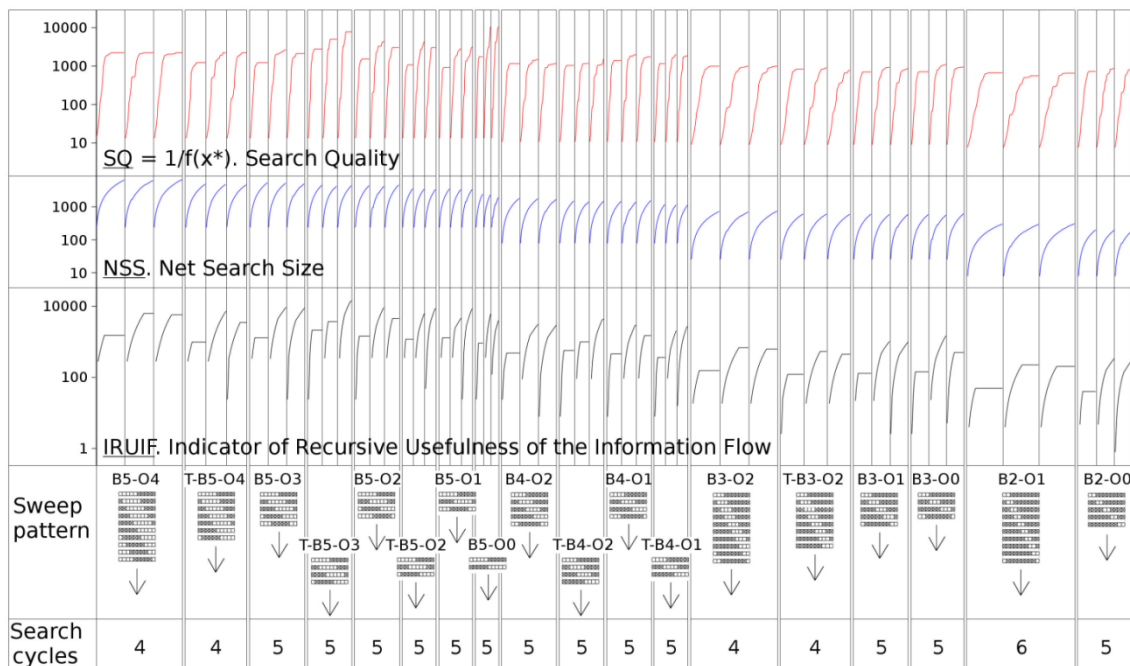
10000
1000
100
10
SQ = 1/f(x*). Search Quality

1000
100
10
NSS. Net Search Size

10000
100
1
IRUIF. Indicator of Recursive Usefulness of the Information Flow

Sweep pattern

B5-O4
T-B5-O4
B5-O3
T-B5-O3
B5-O2
T-B5-O2
B5-O1
B5-O0
B4-O2
T-B4-O2
B4-O1
T-B4-O1
B3-O2
T-B3-O2
B3-O1
B3-O0
B2-O1
B2-O0

| Search cycles | 4 | 4 | 5 | 5 | 5 | 5 | 5 | 5 | 5 | 5 | 5 | 5 | 4 | 4 | 5 | 5 | 6 | 5 |